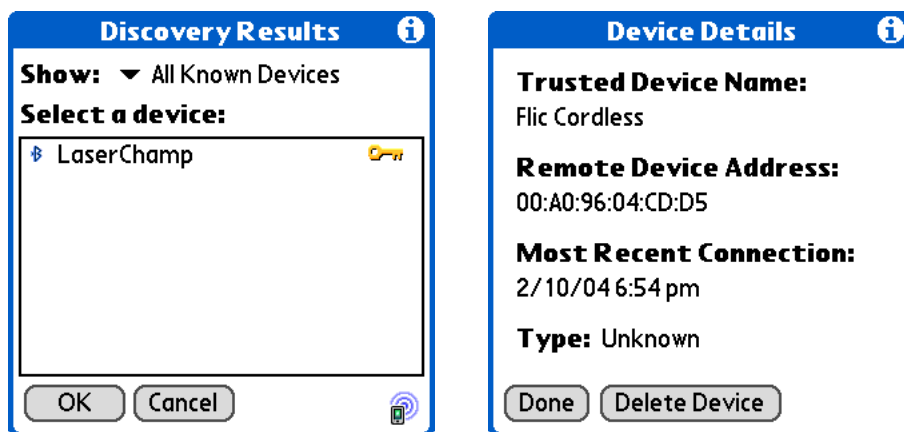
Discovery Results

Show: ▾ All Known Devices

Select a device:

LaserChamp

OK Cancel

Device Details

Trusted Device Name:
Flic Cordless

Remote Device Address:
00:A0:96:04:CD:D5

Most Recent Connection:
2/10/04 6:54 pm

Type: Unknown

Done Delete Device